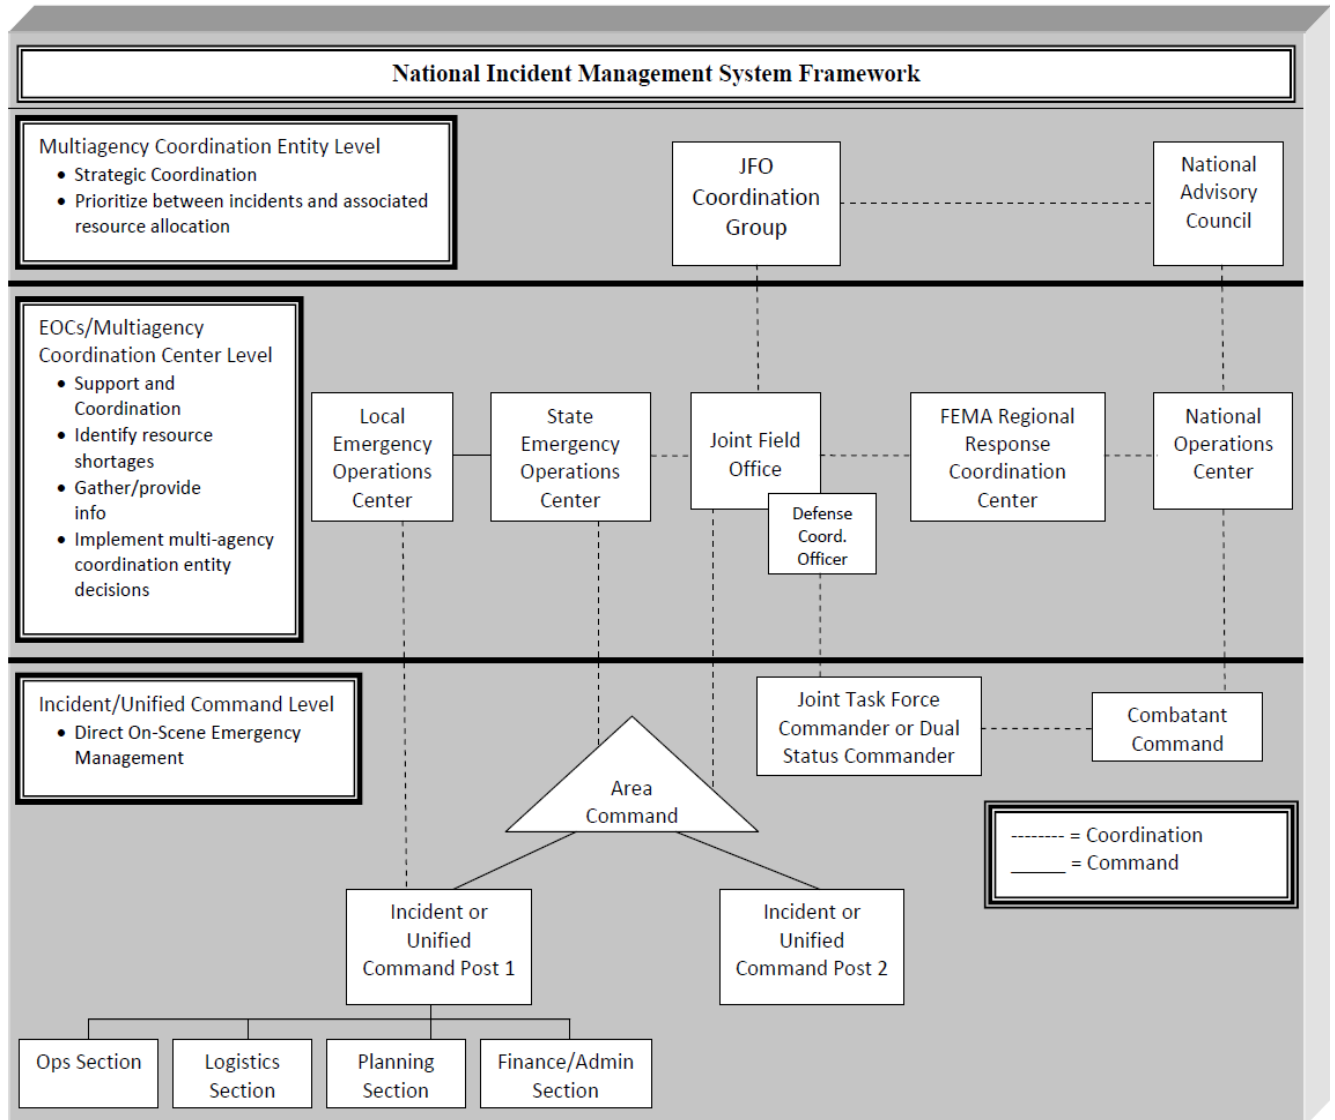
National Incident Management System Framework

Multiagency Coordination Entity Level
• Strategic Coordination
• Prioritize between incidents and associated resource allocation

JFO Coordination Group

National Advisory Council

EOCs/Multiagency Coordination Center Level
• Support and Coordination
• Identify resource shortages
• Gather/provide info
• Implement multi-agency coordination entity decisions

Local Emergency Operations Center

State Emergency Operations Center

Joint Field Office

Defense Coord. Officer

FEMA Regional Response Coordination Center

National Operations Center

Incident/Unified Command Level
• Direct On-Scene Emergency Management

Joint Task Force Commander or Dual Status Commander

Combatant Command

Area Command

-------- = Coordination
______ = Command

Incident or Unified Command Post 1

Incident or Unified Command Post 2

Ops Section

Logistics Section

Planning Section

Finance/Admin Section